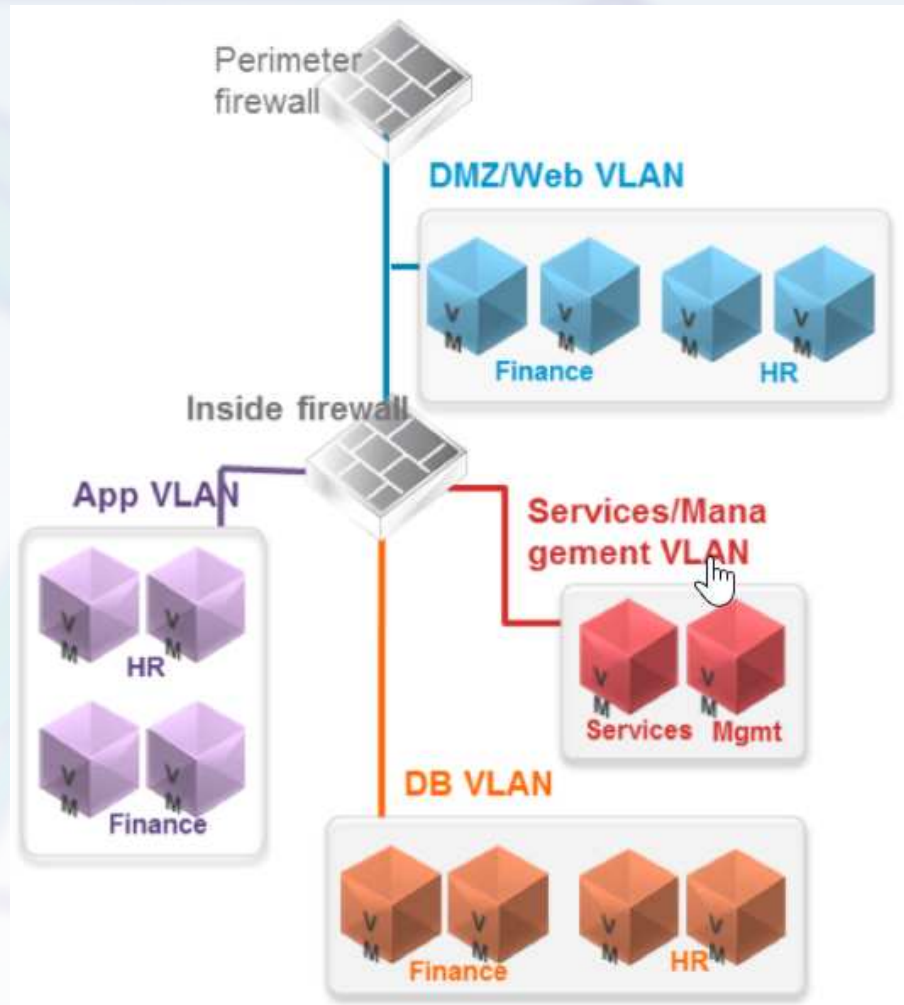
Perimeter firewall

DMZ/Web VLAN

V M
V M
V M
V M
Finance
HR

Inside firewall

App VLAN

V M
V M
HR
V M
V M
Finance

Services/Management VLAN

V M
V M
Services
Mgmt

DB VLAN

V M
V M
V M
V M
Finance
HR